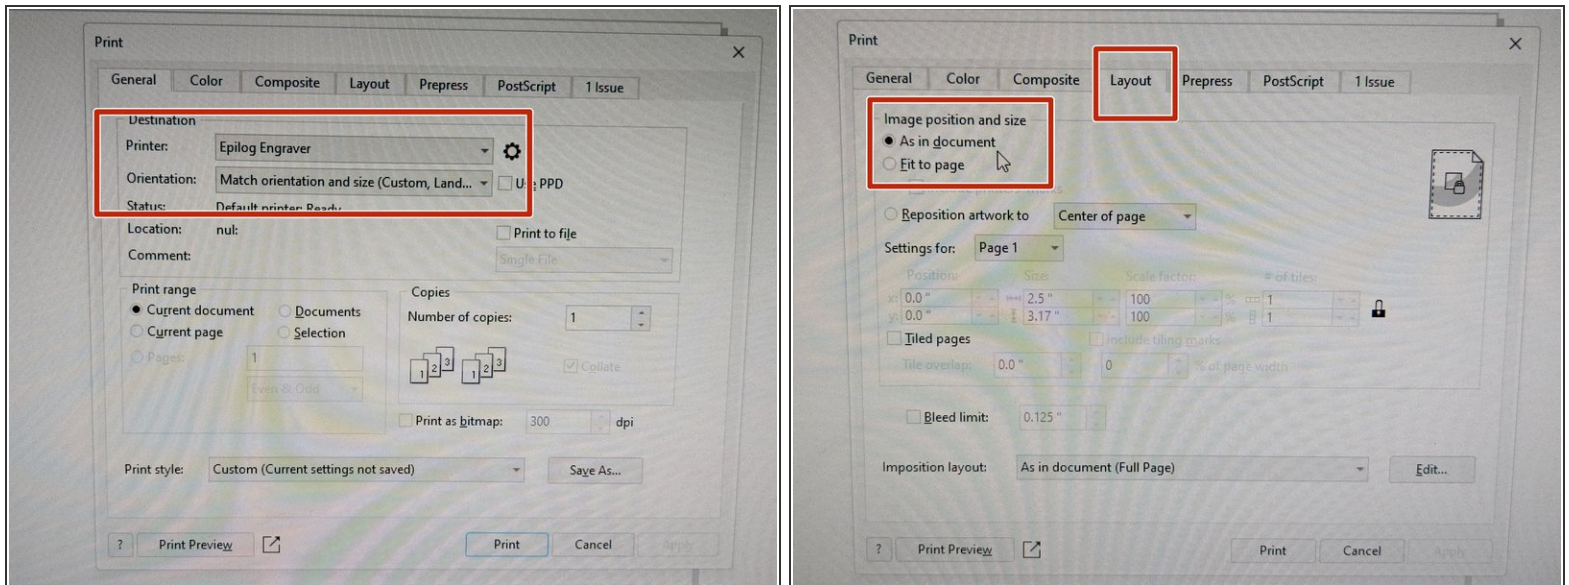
Print

General Color Composite Layout Prepress PostScript 1 Issue

Destination

Printer: Epilog Engraver

Orientation: Match orientation and size (Custom, Land... U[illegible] PPD

Status: Default printer; Ready

Location: nul:

Comment:

Print to file

Single File

Print range

Current document

Documents

Current page

Selection

Pages: 1

Even & Odd

Copies

Number of copies: 1

Collate

Print as bitmap: 300 dpi

Print style: Custom (Current settings not saved)

Save As...

?

Print Preview

Print

Cancel

Apply

Print

General Color Composite Layout Prepress PostScript 1 Issue

Image position and size

As in document

Fit to page

Reposition artwork to Center of page

Settings for: Page 1

Position: Size: Scale factor: # of tiles:

x: 0.0 " 2.5 " 100 % 1

y: 0.0 " 3.17 " 100 % 1

Tiled pages

Include tiling marks

Tile overlap: 0.0 " 0 % of page width

Bleed limit: 0.125 "

Imposition layout: As in document (Full Page)

Edit...

?

Print Preview

Print

Cancel

Apply